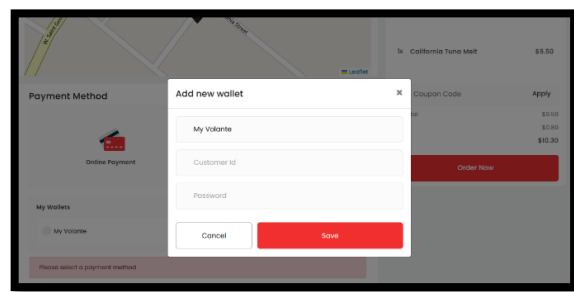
Leaflet

Payment Method

Online Payment

My Wallets

My Volante

Please select a payment method

1x California Tuna Melt $9.50

Coupon Code Apply

$9.50

$0.80

$10.30

Order Now

Add new wallet

×

My Volante

Customer Id

Password

Cancel

Save